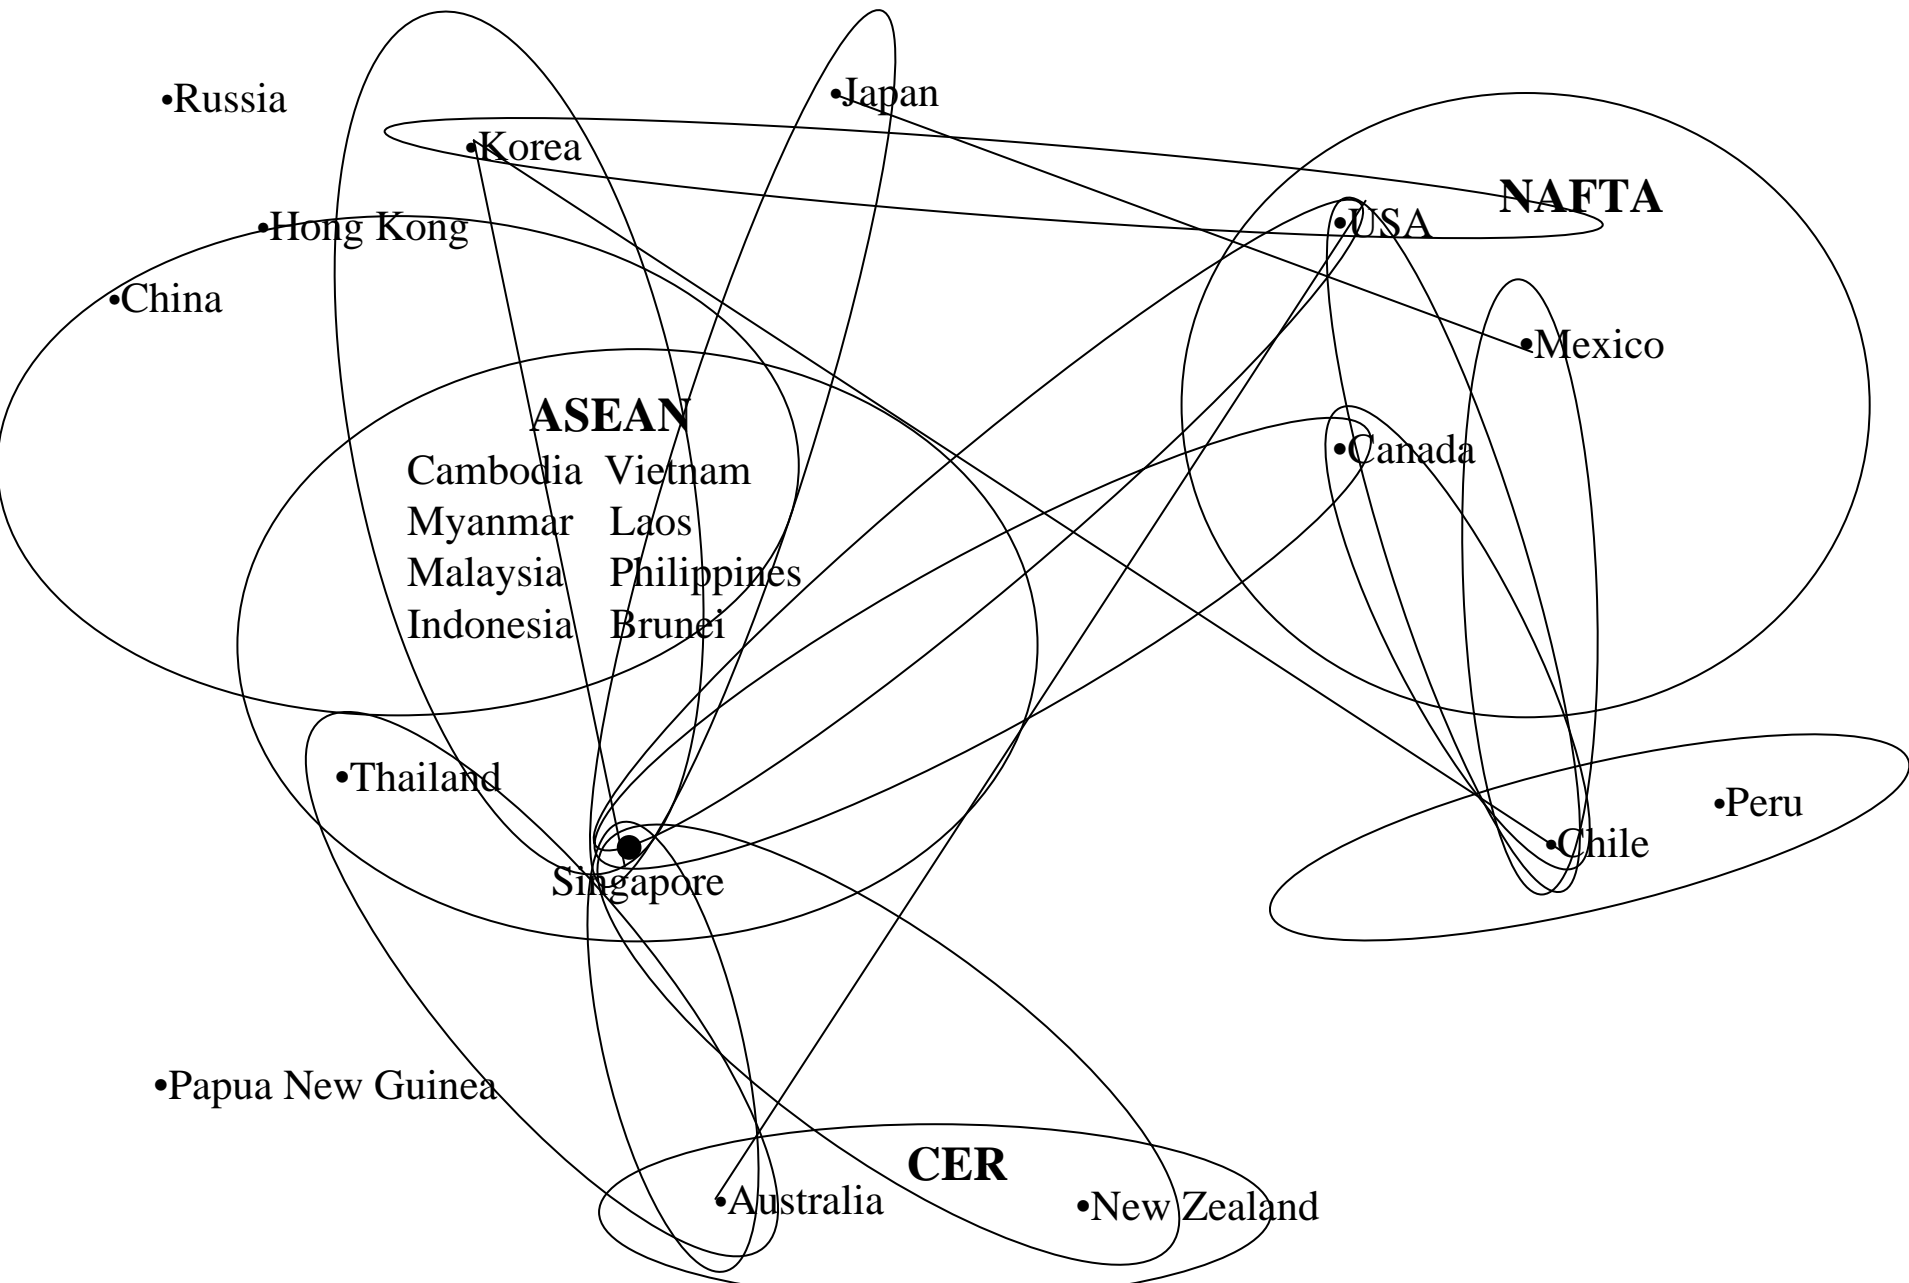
•Russia

•Japan

•Korea

NAFTA

•USA

•Hong Kong

•China

•Mexico

ASEAN
Cambodia Vietnam
Myanmar Laos
Malaysia Philippines
Indonesia Brunei

•Canada

•Thailand

•Peru

•Chile

Singapore

•Papua New Guinea

CER

•Australia

•New Zealand